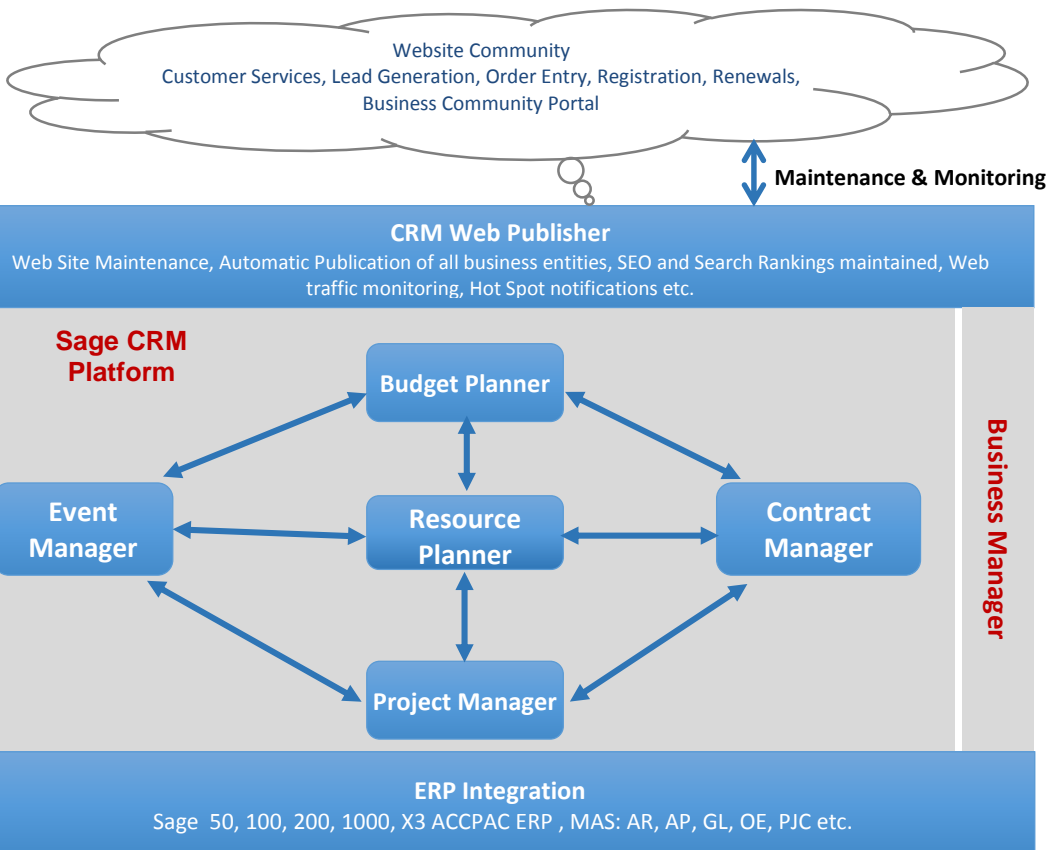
Website Community
Customer Services, Lead Generation, Order Entry, Registration, Renewals, Business Community Portal

Maintenance & Monitoring

CRM Web Publisher
Web Site Maintenance, Automatic Publication of all business entities, SEO and Search Rankings maintained, Web traffic monitoring, Hot Spot notifications etc.

Sage CRM Platform

Budget Planner

Event Manager

Resource Planner

Contract Manager

Project Manager

Business Manager

ERP Integration
Sage 50, 100, 200, 1000, X3 ACCPAC ERP , MAS: AR, AP, GL, OE, PJC etc.